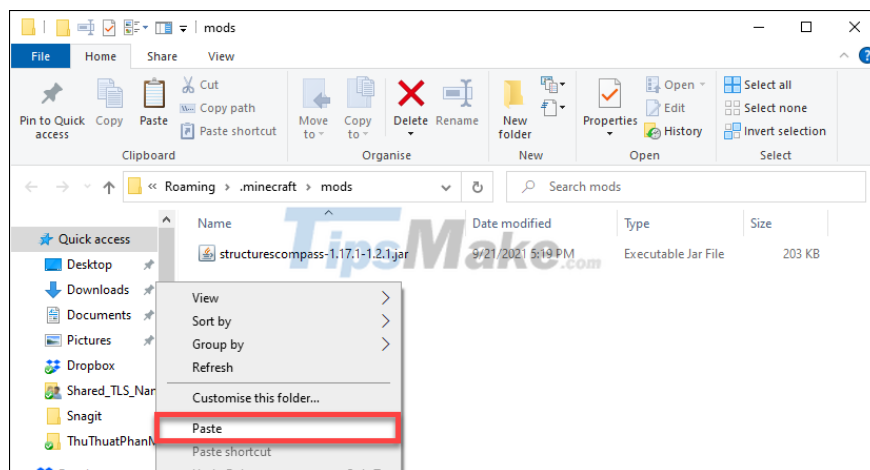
mods

File Home Share View

Pin to Quick access Copy Paste Cut Copy path Paste shortcut
Clipboard

Move to Copy to Delete Rename
Organise

New folder
New

Properties Open Edit History
Open

Select all Select none Invert selection
Select

« Roaming › .minecraft › mods

Search mods

Quick access
Desktop
Downloads
Documents
Pictures
Dropbox
Shared_TLS_Nar
Snagit
ThuThuatPhanM

| Name | Date modified | Type | Size |
|---|---|---|---|
| structurescompass-1.17.1-1.2.1.jar | 9/21/2021 5:19 PM | Executable Jar File | 203 KB |

TipsMake.com

View
Sort by
Group by
Refresh
Customise this folder...
Paste
Paste shortcut